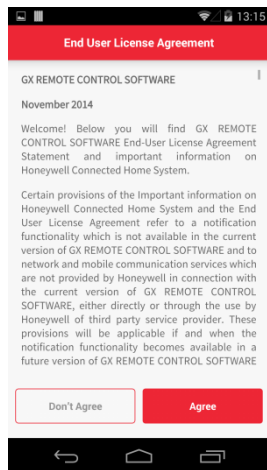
13:15

End User License Agreement

GX REMOTE CONTROL SOFTWARE

November 2014

Welcome! Below you will find GX REMOTE CONTROL SOFTWARE End-User License Agreement Statement and important information on Honeywell Connected Home System.

Certain provisions of the Important information on Honeywell Connected Home System and the End User License Agreement refer to a notification functionality which is not available in the current version of GX REMOTE CONTROL SOFTWARE and to network and mobile communication services which are not provided by Honeywell in connection with the current version of GX REMOTE CONTROL SOFTWARE, either directly or through the use by Honeywell of third party service provider. These provisions will be applicable if and when the notification functionality becomes available in a future version of GX REMOTE CONTROL SOFTWARE

Don't Agree

Agree